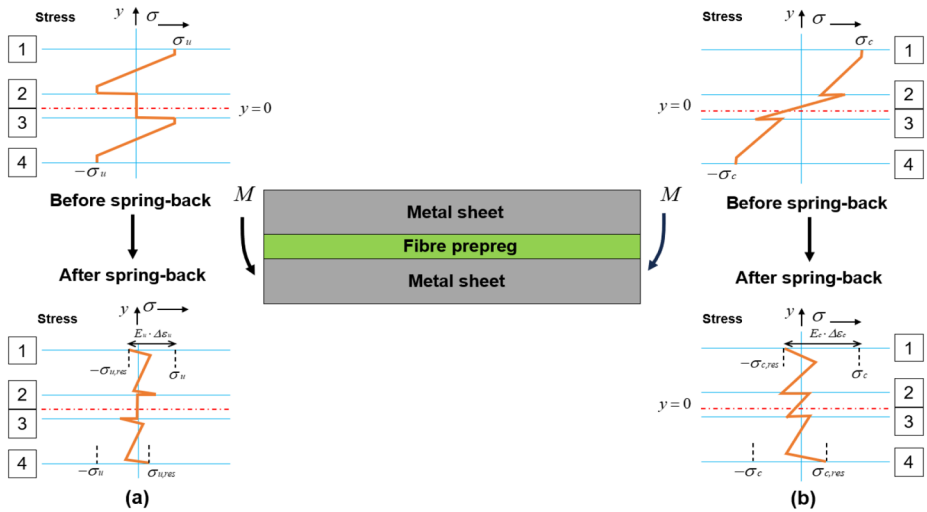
Stress
$y$
$\sigma$
$\sigma_u$
1
2
3
4
$y=0$
$-\sigma_u$
Before spring-back
After spring-back
Stress
$y$
$\sigma$
$E_u \cdot \Delta\varepsilon_u$
$-\sigma_{u,res}$
$\sigma_u$
1
2
3
4
$-\sigma_u$
$\sigma_{u,res}$
(a)

$M$
Metal sheet
Fibre prepreg
Metal sheet
$M$

Stress
$y$
$\sigma$
$\sigma_c$
1
2
3
4
$y=0$
$-\sigma_c$
Before spring-back
After spring-back
Stress
$y$
$\sigma$
$E_c \cdot \Delta\varepsilon_c$
$-\sigma_{c,res}$
$\sigma_c$
1
2
3
4
$y=0$
$-\sigma_c$
$\sigma_{c,res}$
(b)